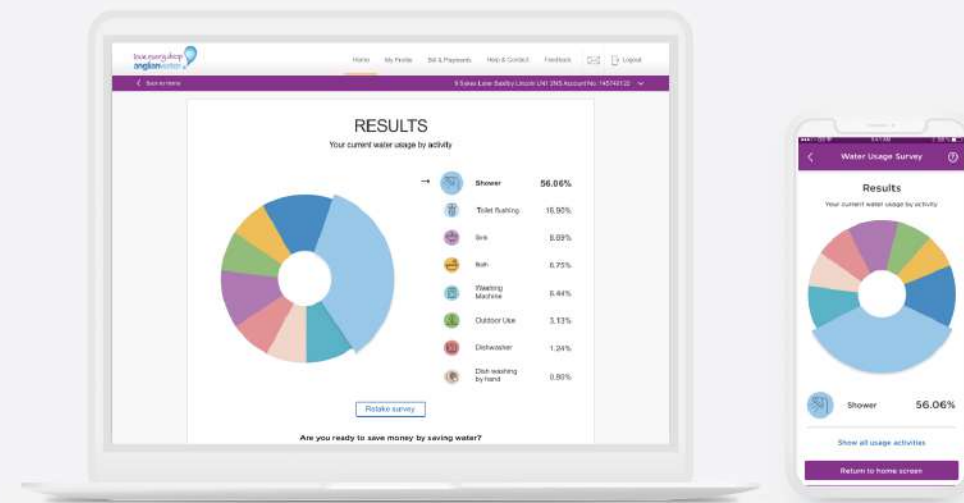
love every drop anglianwater

Home My Profile Bill & Payments Help & Contact Feedback Logout

Back to Home

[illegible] Account No: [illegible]

RESULTS

Your current water usage by activity

| | |
|---|---|
| Shower | 56.06% |
| Toilet flushing | 15.90% |
| Sink | 8.69% |
| Bath | 6.75% |
| Washing Machine | 6.44% |
| Outdoor Use | 3.13% |
| Dishwasher | 1.24% |
| Dish washing by hand | 0.80% |

Retake survey

Are you ready to save money by saving water?

Water Usage Survey

Results

Your current water usage by activity

Shower 56.06%

Show all usage activities

Return to home screen